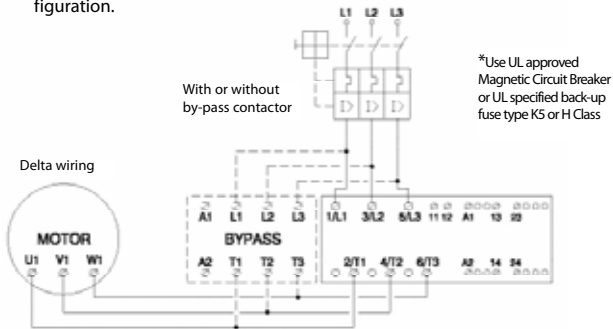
figuration.

L1 L2 L3

With or without by-pass contactor

*Use UL approved Magnetic Circuit Breaker or UL specified back-up fuse type K5 or H Class

Delta wiring

MOTOR

U1 V1 W1

A1 L1 L2 L3

BYPASS

A2 T1 T2 T3

1/L1 3/L2 5/L3 11 12 A1 13 23

2/T1 4/T2 6/T3 A2 14 24